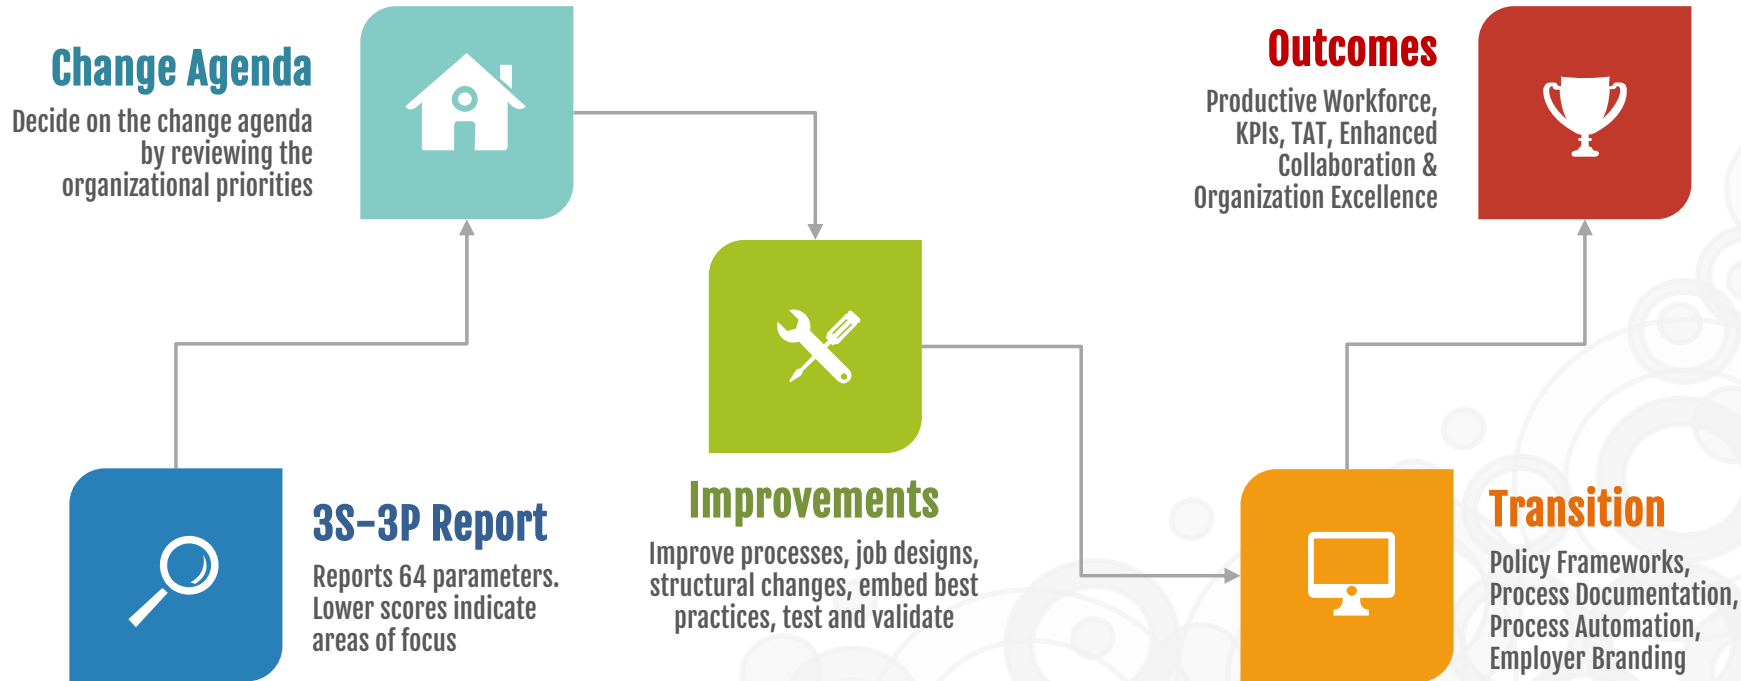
Change Agenda

Decide on the change agenda by reviewing the organizational priorities

Outcomes

Productive Workforce, KPIs, TAT, Enhanced Collaboration & Organization Excellence

Improvements

Improve processes, job designs, structural changes, embed best practices, test and validate

3S-3P Report

Reports 64 parameters. Lower scores indicate areas of focus

Transition

Policy Frameworks, Process Documentation, Process Automation, Employer Branding